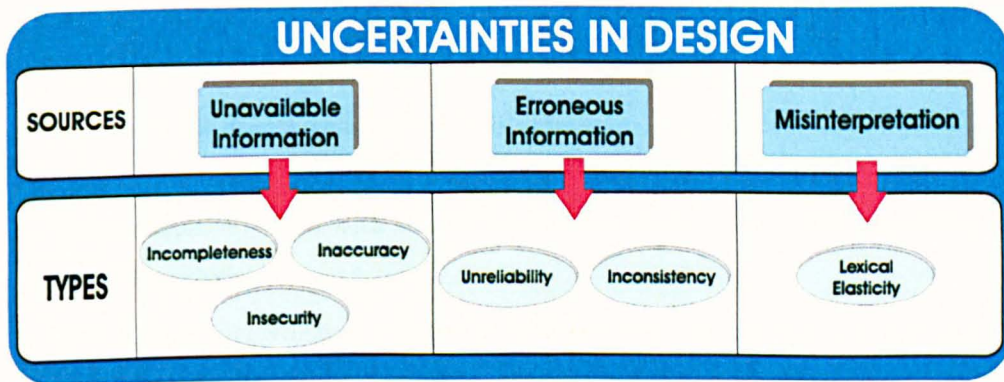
UNCERTAINTIES IN DESIGN

| SOURCES | Unavailable Information | Erroneous Information | Misinterpretation |
|---|---|---|---|
| TYPES | Incompleteness, Inaccuracy, Insecurity | Unreliability, Inconsistency | Lexical Elasticity |